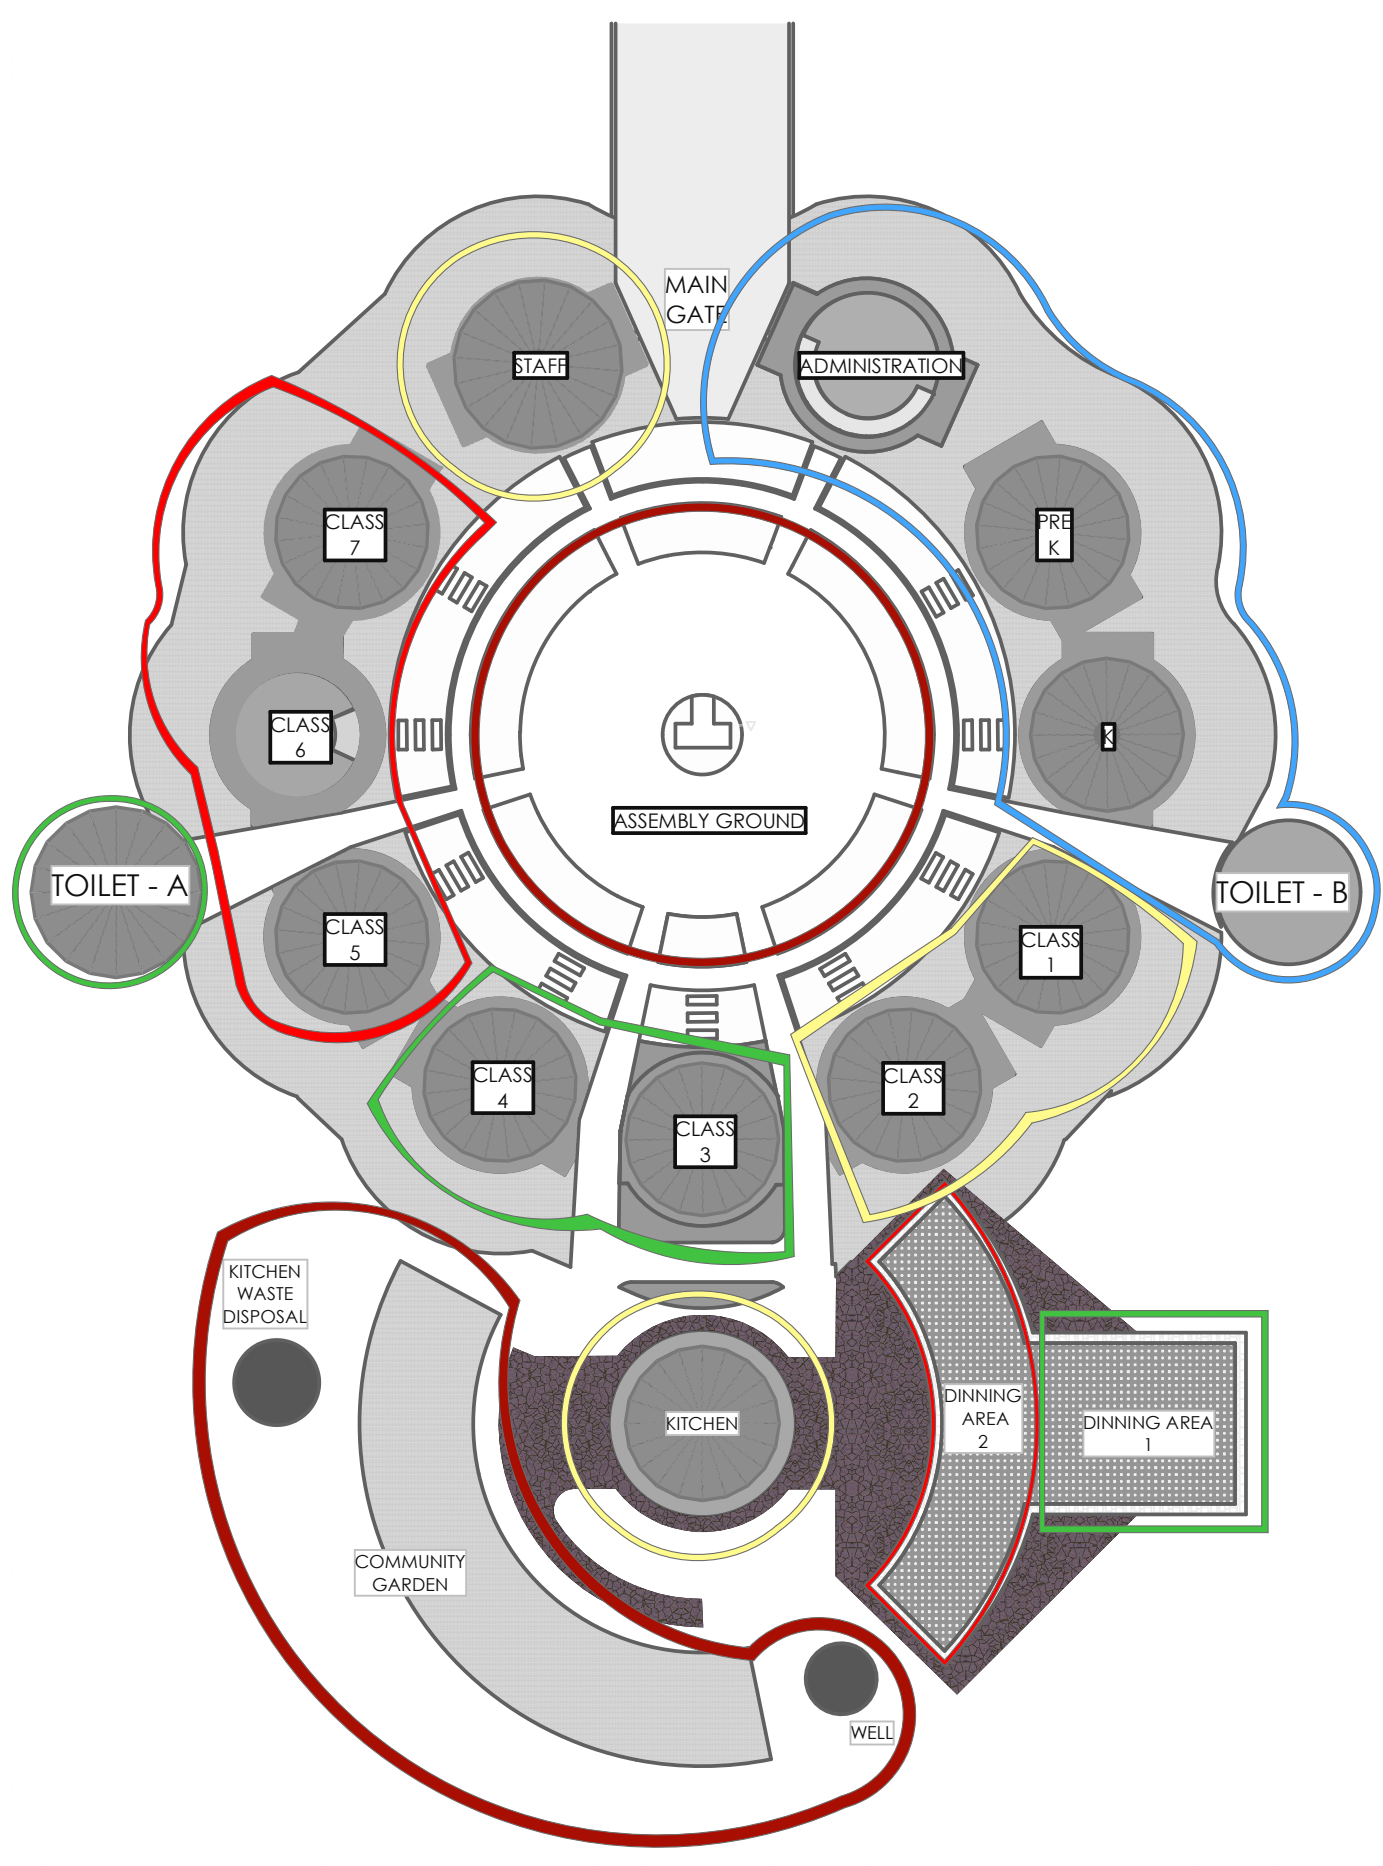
MAIN GATE

STAFF

ADMINISTRATION

CLASS 7

PRE K

CLASS 6

K

ASSEMBLY GROUND

TOILET - A

TOILET - B

CLASS 5

CLASS 1

CLASS 4

CLASS 3

CLASS 2

KITCHEN WASTE DISPOSAL

KITCHEN

DINNING AREA 2

DINNING AREA 1

COMMUNITY GARDEN

WELL